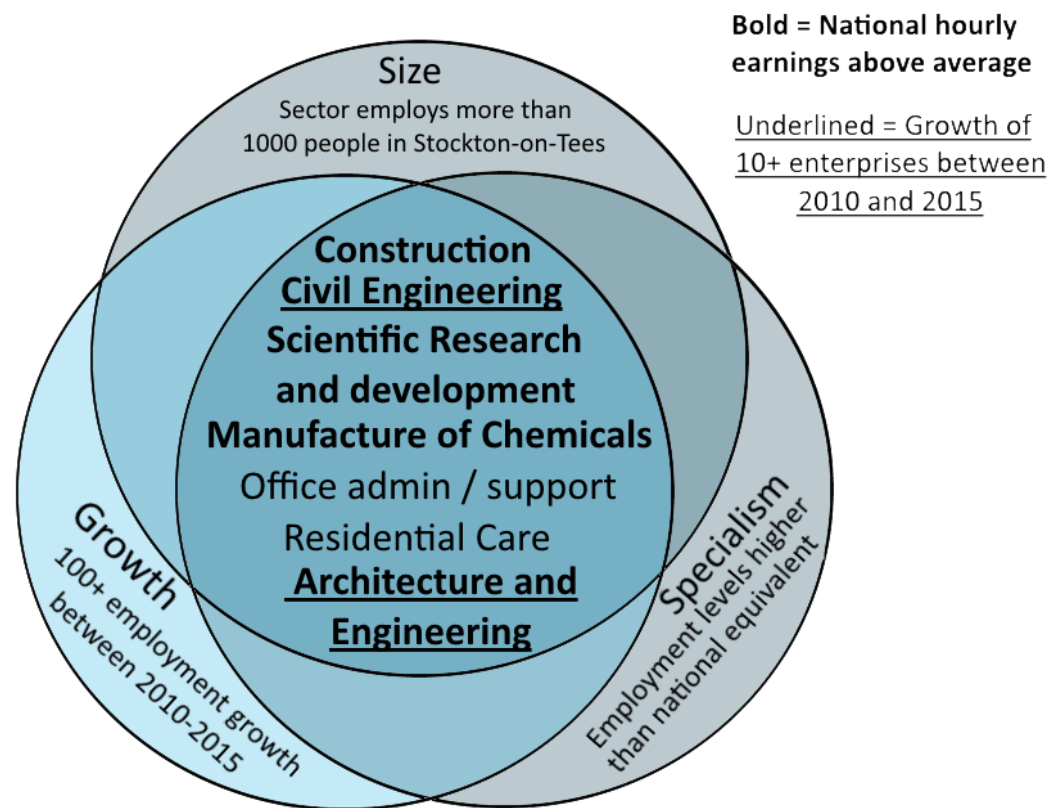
Bold = National hourly earnings above average

Underlined = Growth of 10+ enterprises between 2010 and 2015

Size
Sector employs more than 1000 people in Stockton-on-Tees

Construction
Civil Engineering
Scientific Research and development
Manufacture of Chemicals
Office admin / support
Residential Care
Architecture and Engineering

Growth
100+ employment growth between 2010-2015

Specialism
Employment levels higher than national equivalent